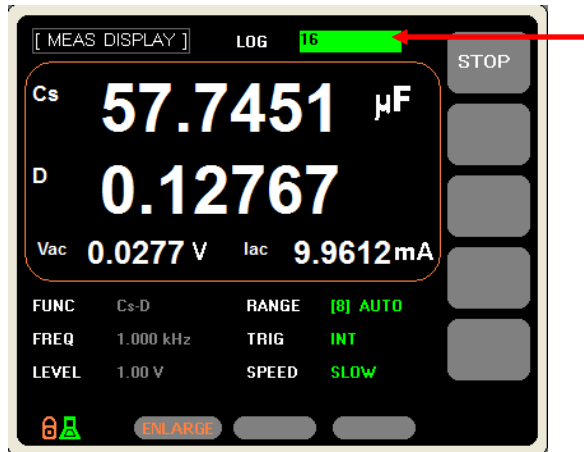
[ MEAS DISPLAY ]

LOG 16

STOP

Cs 57.7451 µF

D 0.12767

Vac 0.0277 V Iac 9.9612 mA

| FUNC | Cs-D | RANGE | [8] AUTO |
|---|---|---|---|
| FREQ | 1.000 kHz | TRIG | INT |
| LEVEL | 1.00 V | SPEED | SLOW |

ENLARGE